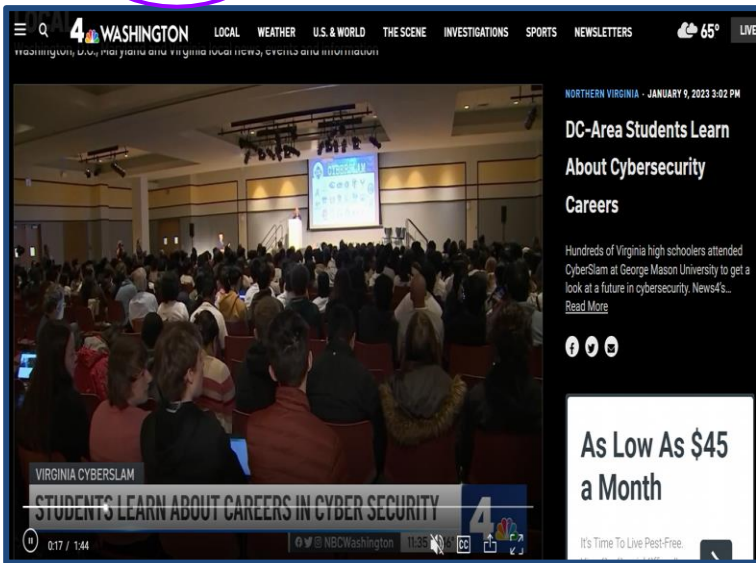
4 WASHINGTON LOCAL WEATHER U.S. & WORLD THE SCENE INVESTIGATIONS SPORTS NEWSLETTERS 65° LIVE

Washington, D.C., Maryland and Virginia local news, events and information

CYBERSLAM

VIRGINIA CYBERSLAM

STUDENTS LEARN ABOUT CAREERS IN CYBER SECURITY

@NBCWashington 11:35

0:17 / 1:44

NORTHERN VIRGINIA · JANUARY 9, 2023 3:02 PM

DC-Area Students Learn About Cybersecurity Careers

Hundreds of Virginia high schoolers attended CyberSlam at George Mason University to get a look at a future in cybersecurity. News4's... Read More

As Low As $45 a Month

It's Time To Live Pest-Free.